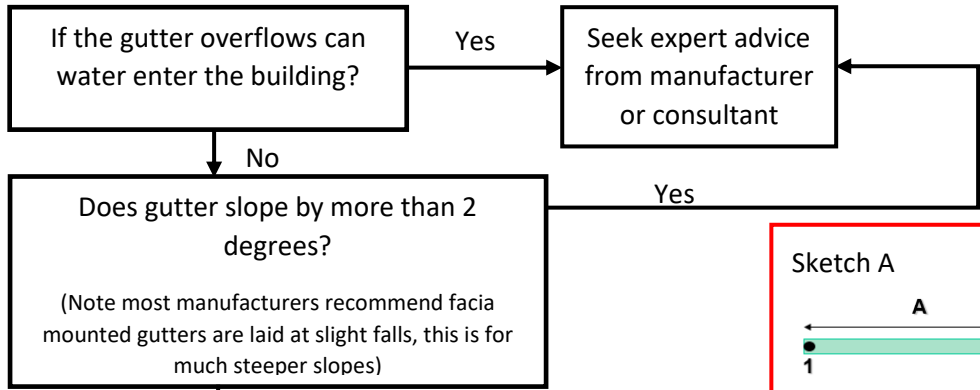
If the gutter overflows can water enter the building?

Yes

Seek expert advice from manufacturer or consultant

No

Does gutter slope by more than 2 degrees?

(Note most manufacturers recommend facia mounted gutters are laid at slight falls, this is for much steeper slopes)

Yes

Sketch A

A

1